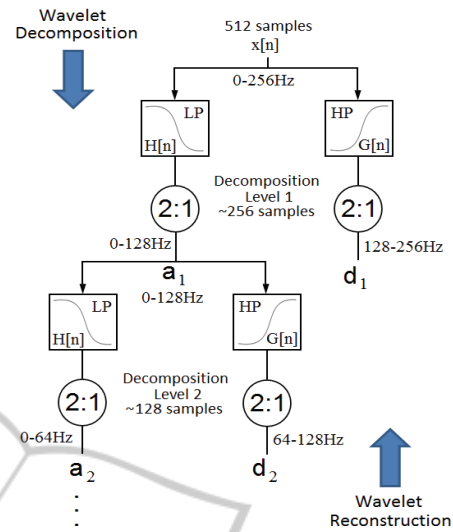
Wavelet Decomposition

512 samples
x[n]

0-256Hz

LP
H[n]

HP
G[n]

2:1

Decomposition Level 1 ~256 samples

2:1

0-128Hz

128-256Hz

$a_1$
0-128Hz

$d_1$

LP
H[n]

HP
G[n]

2:1

Decomposition Level 2 ~128 samples

2:1

0-64Hz

64-128Hz

$a_2$

$d_2$

Wavelet Reconstruction